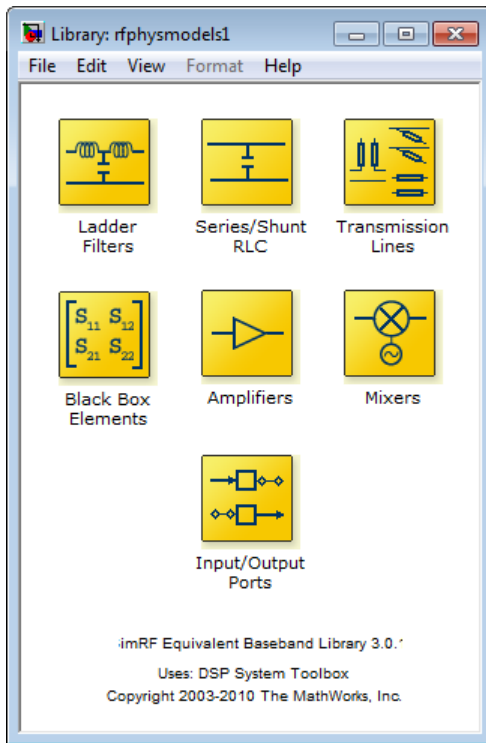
Library: rfphysmodels1

File Edit View Format Help

Ladder Filters

Series/Shunt RLC

Transmission Lines

$\begin{bmatrix} S_{11} & S_{12} \\ S_{21} & S_{22} \end{bmatrix}$

Black Box Elements

Amplifiers

Mixers

Input/Output Ports

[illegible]imRF Equivalent Baseband Library 3.0.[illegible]

Uses: DSP System Toolbox

Copyright 2003-2010 The MathWorks, Inc.